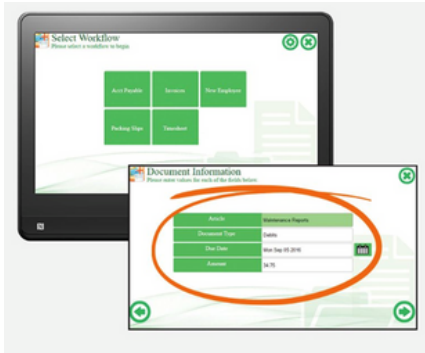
Select Workflow
Please select a workflow to begin

Acct Payable
Invoices
New Employee
Packing Slips
Timesheet

Document Information
Please enter values for each of the fields below.

| Article | Maintenance Reports |
|---|---|
| Document Type | Debits |
| Due Date | Mon Sep 05 2016 |
| Amount | $4.75 |